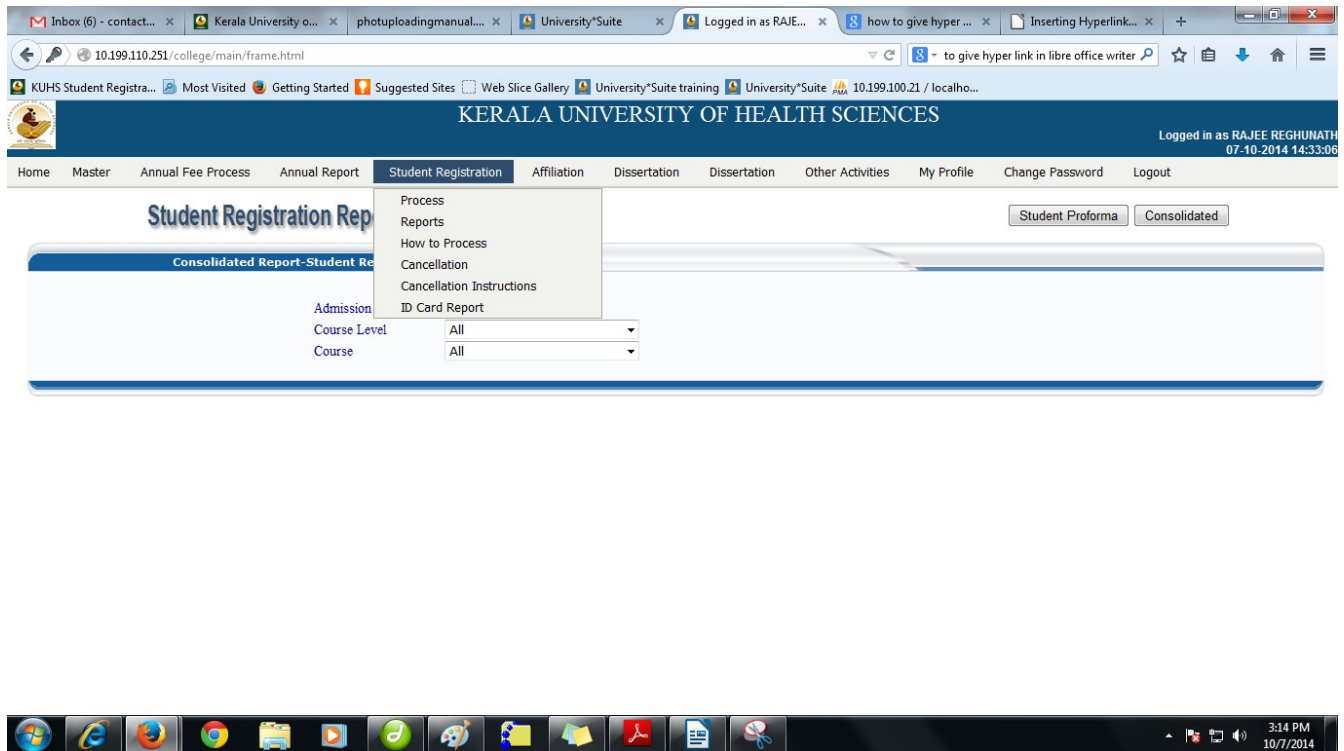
Inbox (6) - contact... × Kerala University o... × photouploadingmanual.... × University*Suite × Logged in as RAJE... × how to give hyper ... × Inserting Hyperlink... × +

10.199.110.251/college/main/frame.html

to give hyper link in libre office writer

KUHS Student Registra... Most Visited Getting Started Suggested Sites Web Slice Gallery University*Suite training University*Suite 10.199.100.21 / localho...

KERALA UNIVERSITY OF HEALTH SCIENCES

Logged in as RAJEE REGHUNATH
07-10-2014 14:33:06

Home Master Annual Fee Process Annual Report Student Registration Affiliation Dissertation Dissertation Other Activities My Profile Change Password Logout

Process
Reports
How to Process
Cancellation
Cancellation Instructions
ID Card Report

Student Registration Rep

Student Proforma Consolidated

Consolidated Report-Student Re

Admission
Course Level All
Course All

3:14 PM
10/7/2014